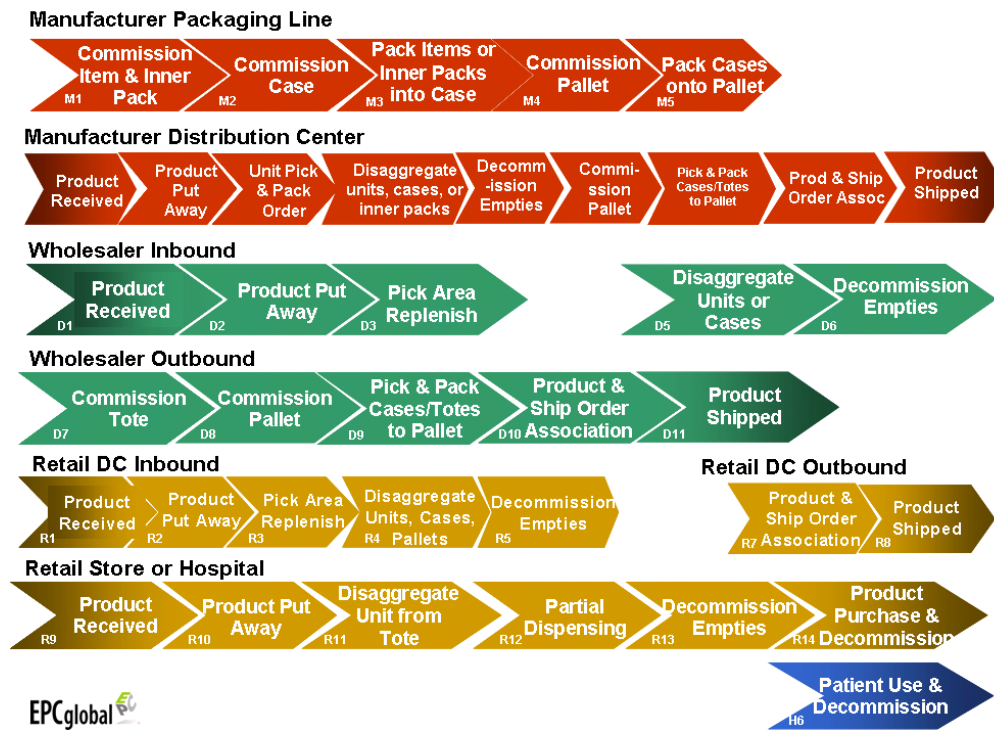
Manufacturer Packaging Line

Commission Item & Inner Pack M1
Commission Case M2
Pack Items or Inner Packs into Case M3
Commission Pallet M4
Pack Cases onto Pallet M5

Manufacturer Distribution Center

Product Received
Product Put Away
Unit Pick & Pack Order
Disaggregate units, cases, or inner packs
Decommission Empties
Commission Pallet
Pick & Pack Cases/Totes to Pallet
Prod & Ship Order Assoc
Product Shipped

Wholesaler Inbound

Product Received D1
Product Put Away D2
Pick Area Replenish D3
Disaggregate Units or Cases D5
Decommission Empties D6

Wholesaler Outbound

Commission Tote D7
Commission Pallet D8
Pick & Pack Cases/Totes to Pallet D9
Product & Ship Order Association D10
Product Shipped D11

Retail DC Inbound

Product Received R1
Product Put Away R2
Pick Area Replenish R3
Disaggregate Units, Cases, Pallets R4
Decommission Empties R5

Retail DC Outbound

Product & Ship Order Association R7
Product Shipped R8

Retail Store or Hospital

Product Received R9
Product Put Away R10
Disaggregate Unit from Tote R11
Partial Dispensing R12
Decommission Empties R13
Product Purchase & Decommission R14

Patient Use & Decommission H6

EPCglobal